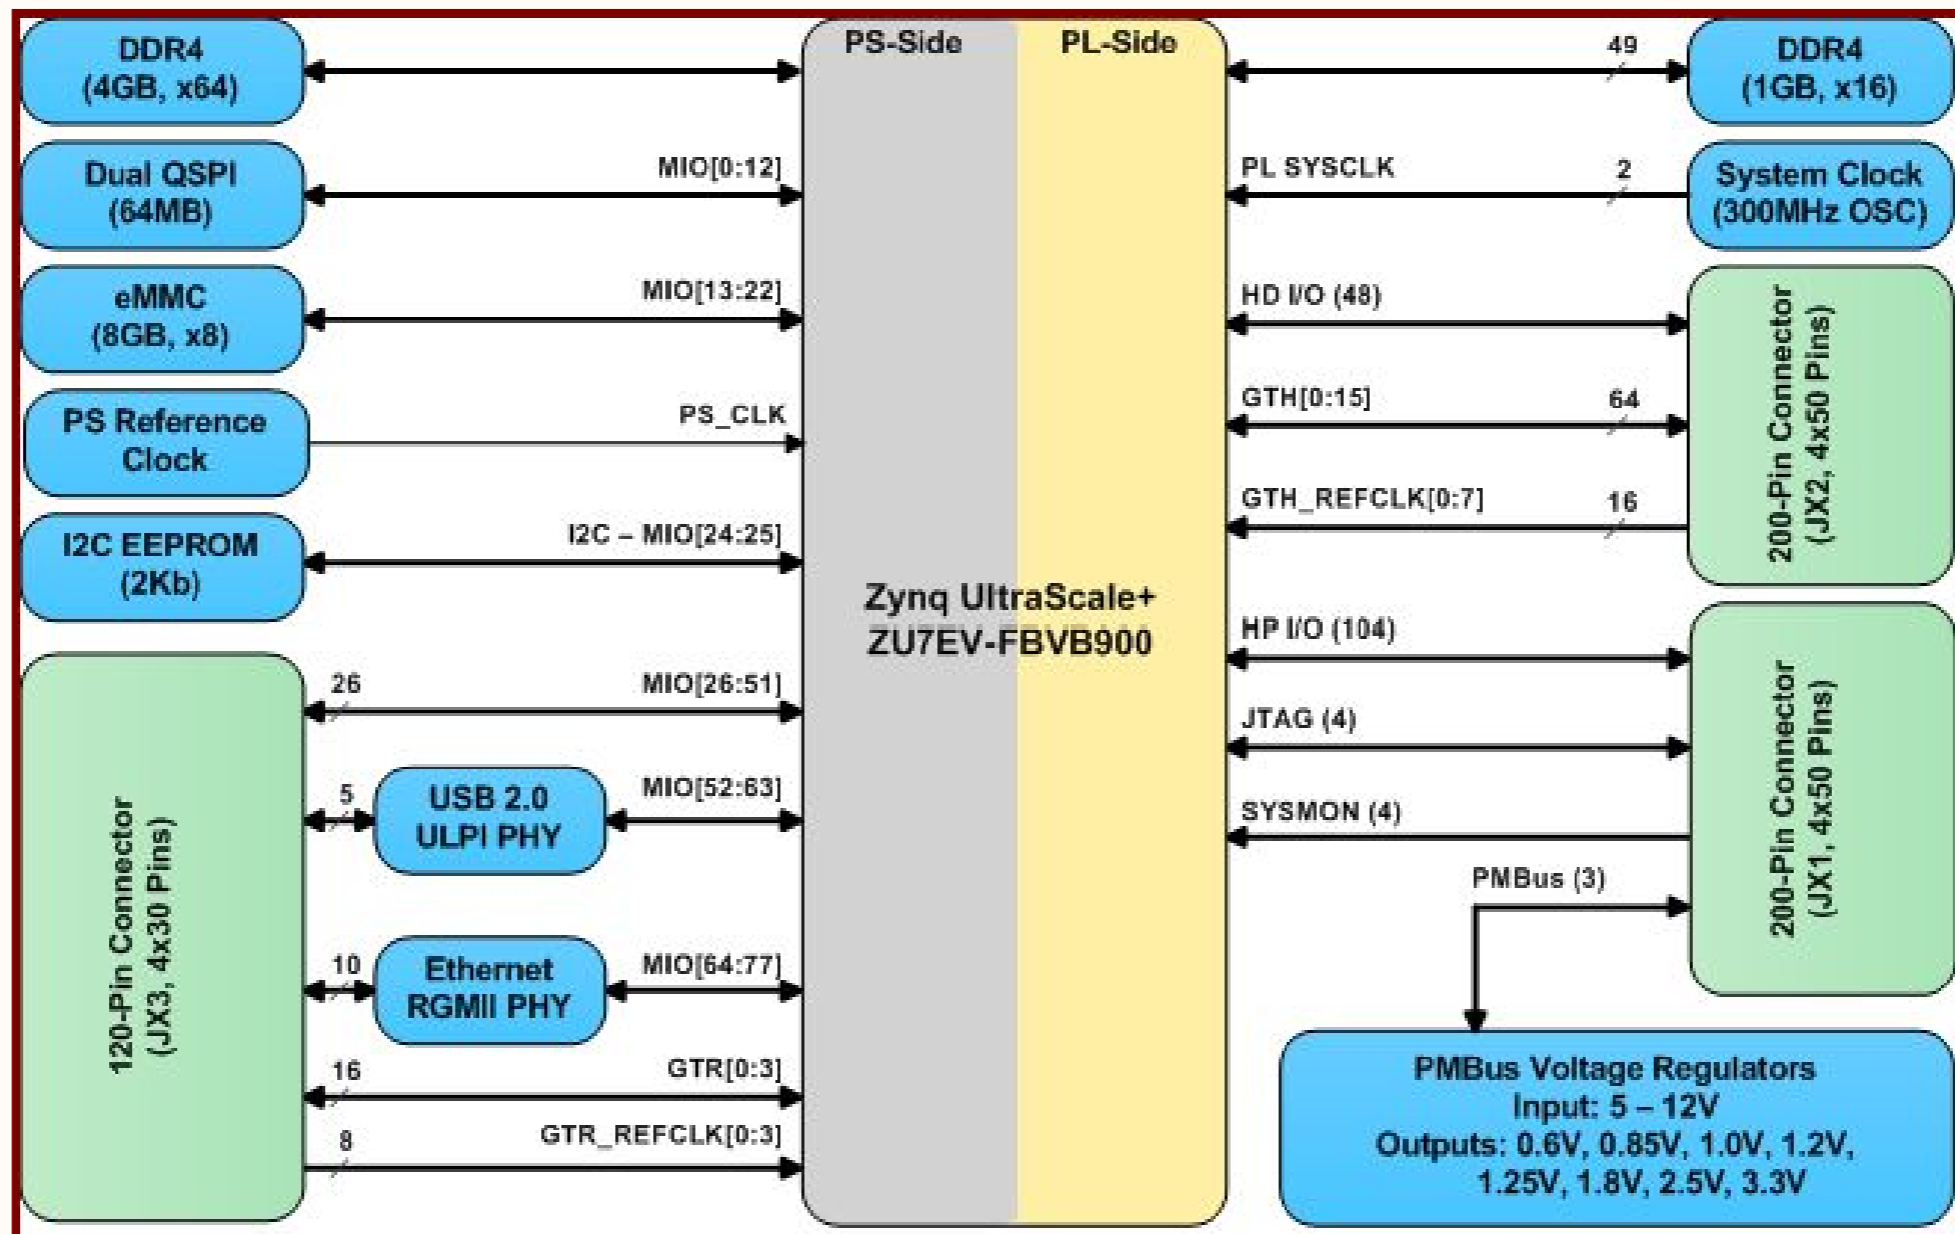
DDR4 (4GB, x64)

Dual QSPI (64MB)

MIO[0:12]

eMMC (8GB, x8)

MIO[13:22]

PS Reference Clock

PS_CLK

I2C EEPROM (2Kb)

I2C – MIO[24:25]

120-Pin Connector (JX3, 4x30 Pins)

26

MIO[26:51]

5

USB 2.0 ULPI PHY

MIO[52:63]

10

Ethernet RGMII PHY

MIO[64:77]

16

GTR[0:3]

8

GTR_REFCLK[0:3]

PS-Side

PL-Side

Zynq UltraScale+ ZU7EV-FBVB900

49

DDR4 (1GB, x16)

PL SYSCLK

2

System Clock (300MHz OSC)

HD I/O (48)

GTH[0:15]

64

GTH_REFCLK[0:7]

16

200-Pin Connector (JX2, 4x50 Pins)

HP I/O (104)

JTAG (4)

SYSMON (4)

PMBus (3)

200-Pin Connector (JX1, 4x50 Pins)

PMBus Voltage Regulators
Input: 5 – 12V
Outputs: 0.6V, 0.85V, 1.0V, 1.2V, 1.25V, 1.8V, 2.5V, 3.3V